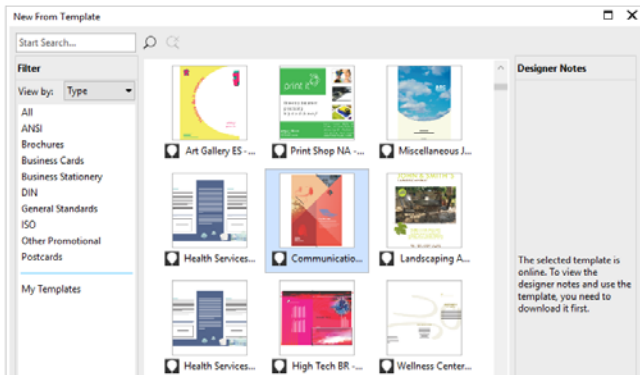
New From Template

Start Search...

Filter

View by: Type

All
ANSI
Brochures
Business Cards
Business Stationery
DIN
General Standards
ISO
Other Promotional
Postcards

My Templates

Art Gallery ES - ...
Print Shop NA - ...
Miscellaneous J...
Health Services...
Communicatio...
Landscaping A...
Health Services...
High Tech BR - ...
Wellness Center...

Designer Notes

The selected template is online. To view the designer notes and use the template, you need to download it first.